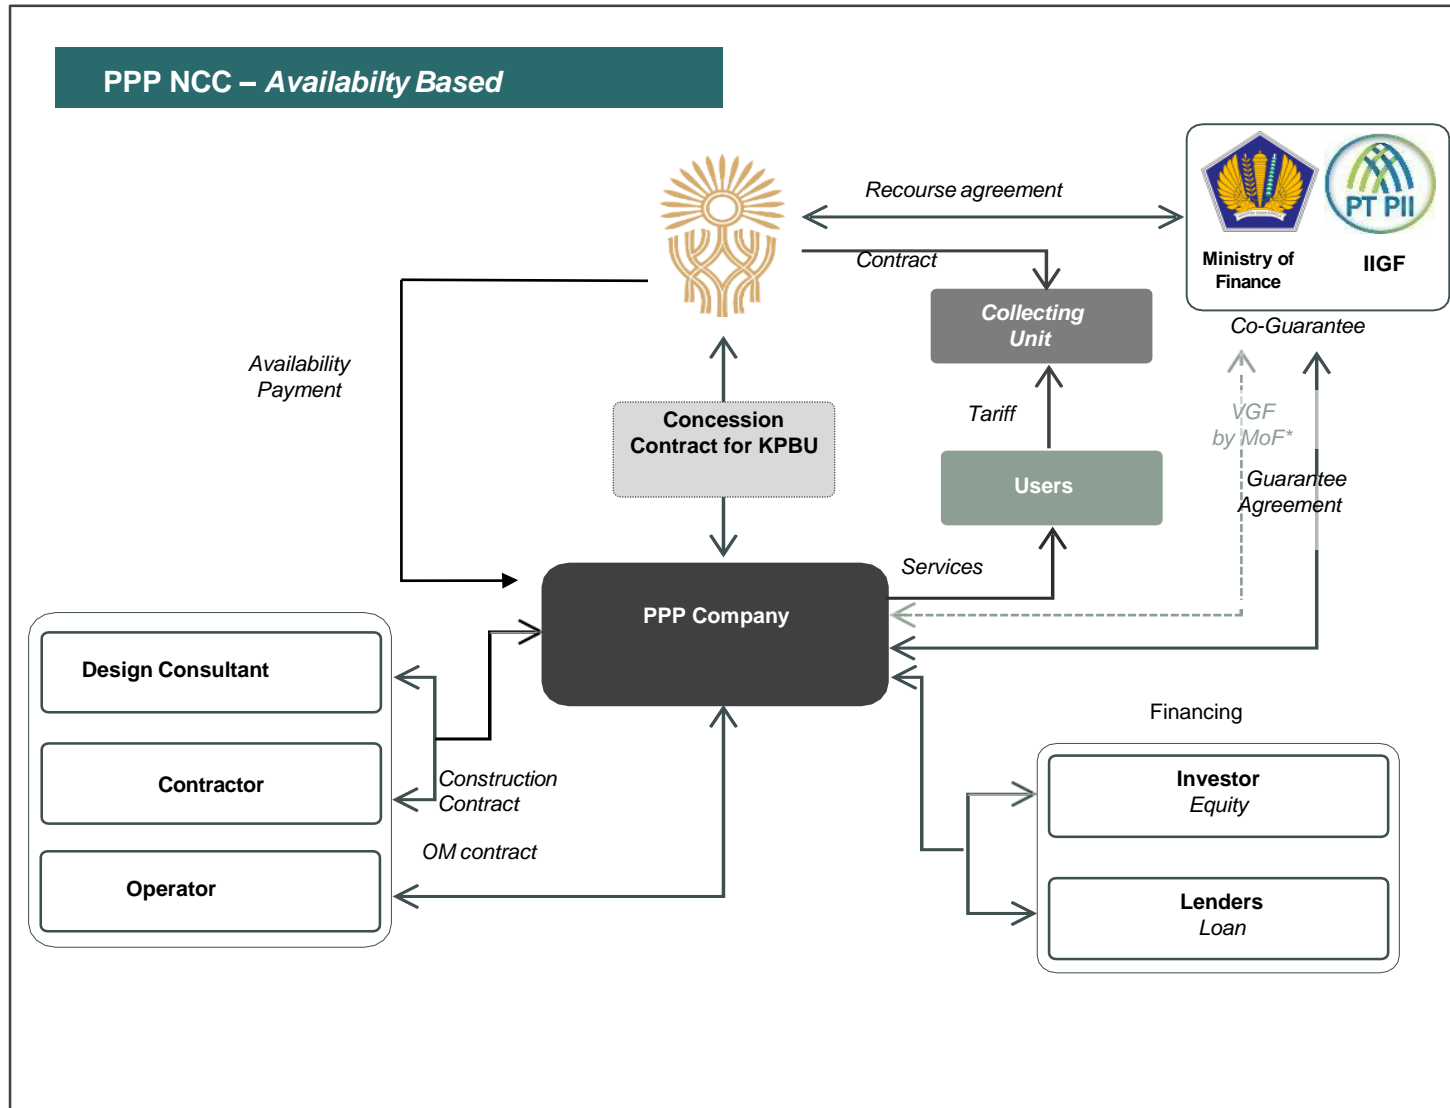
PPP NCC – *Availabilty Based*

Recourse agreement

Contract

Ministry of Finance

PT PII

IIGF

Co-Guarantee

Collecting Unit

Availability Payment

Concession Contract for KPBU

Tariff

VGF by MoF*

Guarantee Agreement

Users

Services

PPP Company

Design Consultant

Contractor

Operator

Construction Contract

OM contract

Financing

Investor
Equity

Lenders
Loan